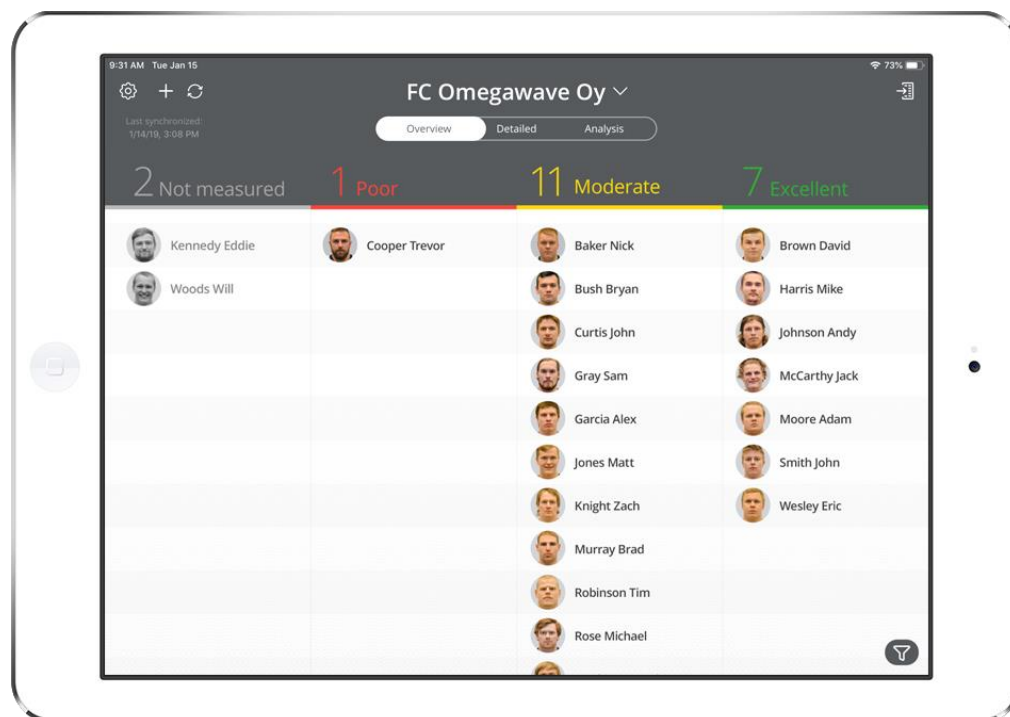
9:31 AM Tue Jan 15

73%

FC Omegawave Oy

Last synchronized: 1/14/19, 3:08 PM

Overview | Detailed | Analysis

2 Not measured

1 Poor

11 Moderate

7 Excellent

Kennedy Eddie
Woods Will

Cooper Trevor

Baker Nick
Bush Bryan
Curtis John
Gray Sam
Garcia Alex
Jones Matt
Knight Zach
Murray Brad
Robinson Tim
Rose Michael

Brown David
Harris Mike
Johnson Andy
McCarthy Jack
Moore Adam
Smith John
Wesley Eric